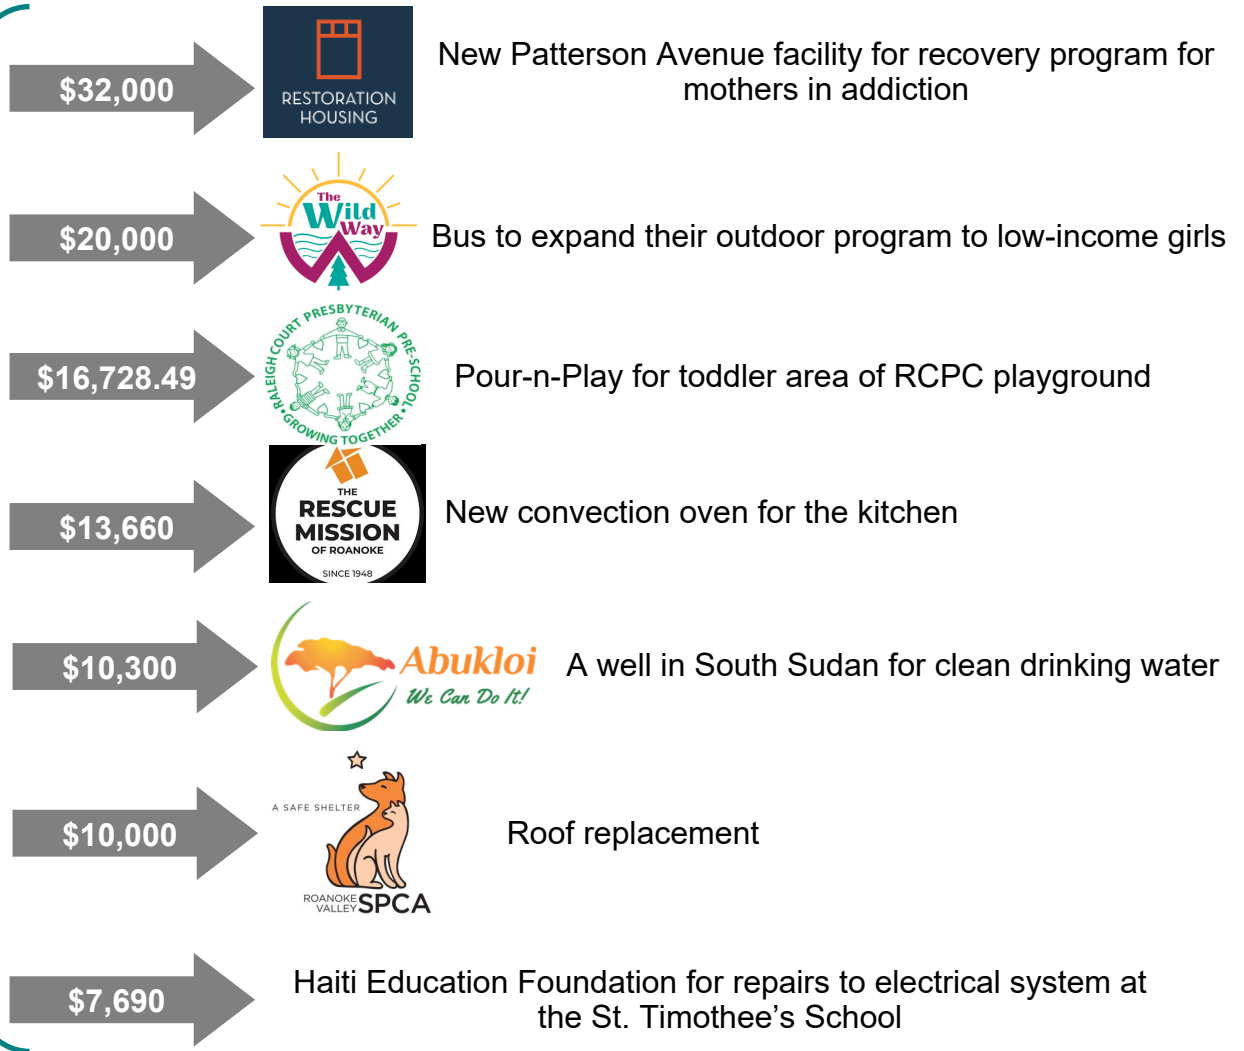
$32,000

RESTORATION HOUSING

New Patterson Avenue facility for recovery program for mothers in addiction

$20,000

The Wild Way

Bus to expand their outdoor program to low-income girls

$16,728.49

RALEIGH COURT PRESBYTERIAN PRE-SCHOOL • GROWING TOGETHER •

Pour-n-Play for toddler area of RCPC playground

$13,660

THE RESCUE MISSION OF ROANOKE SINCE 1948

New convection oven for the kitchen

$10,300

Abukloi We Can Do It!

A well in South Sudan for clean drinking water

$10,000

A SAFE SHELTER

ROANOKE VALLEY SPCA

Roof replacement

$7,690

Haiti Education Foundation for repairs to electrical system at the St. Timothee’s School